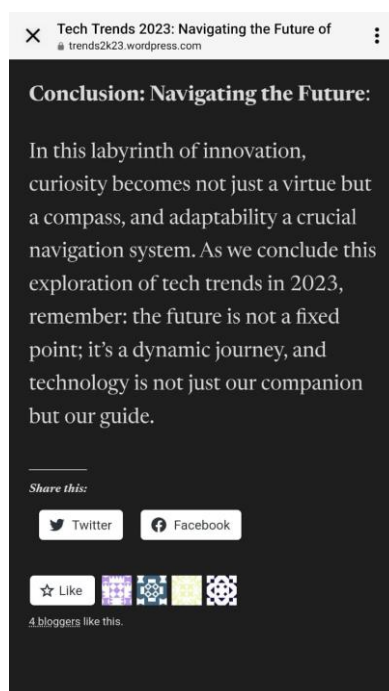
Tech Trends 2023: Navigating the Future of
trends2k23.wordpress.com

Conclusion: Navigating the Future:

In this labyrinth of innovation, curiosity becomes not just a virtue but a compass, and adaptability a crucial navigation system. As we conclude this exploration of tech trends in 2023, remember: the future is not a fixed point; it's a dynamic journey, and technology is not just our companion but our guide.

Share this:

Twitter

Facebook

Like

4 bloggers like this.